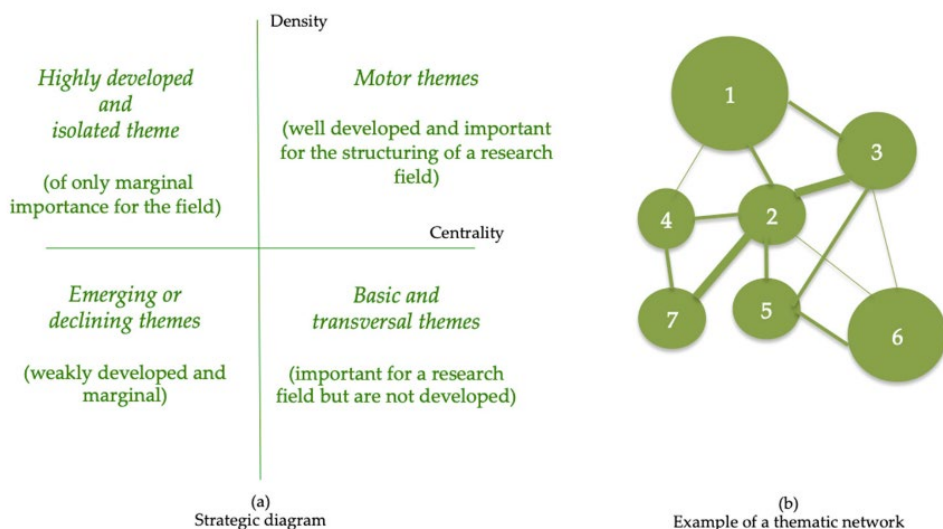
Density

Highly developed and isolated theme

(of only marginal importance for the field)

Motor themes

(well developed and important for the structuring of a research field)

Centrality

Emerging or declining themes

(weakly developed and marginal)

Basic and transversal themes

(important for a research field but are not developed)

(a)
Strategic diagram

1

3

4

2

7

5

6

(b)
Example of a thematic network